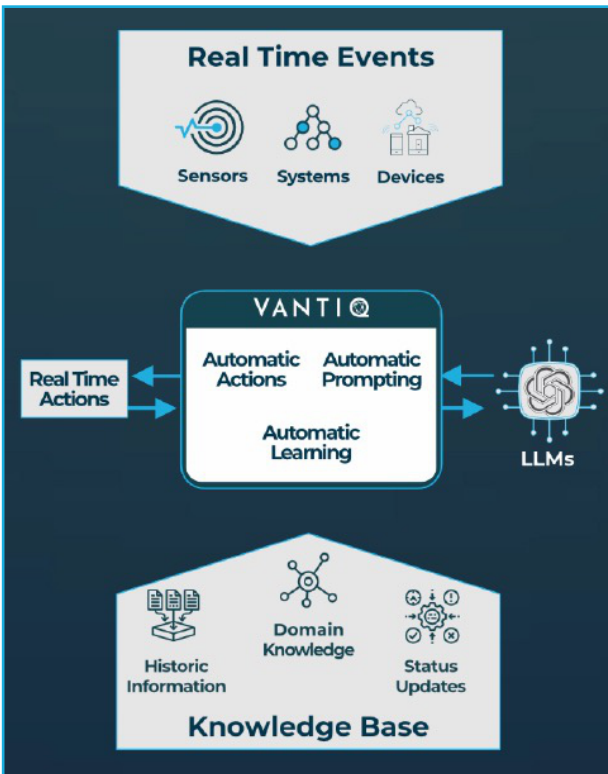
Real Time Events

Sensors
Systems
Devices

VANTIQ

Automatic Actions
Automatic Prompting
Automatic Learning

Real Time Actions

LLMs

Historic Information
Domain Knowledge
Status Updates

Knowledge Base